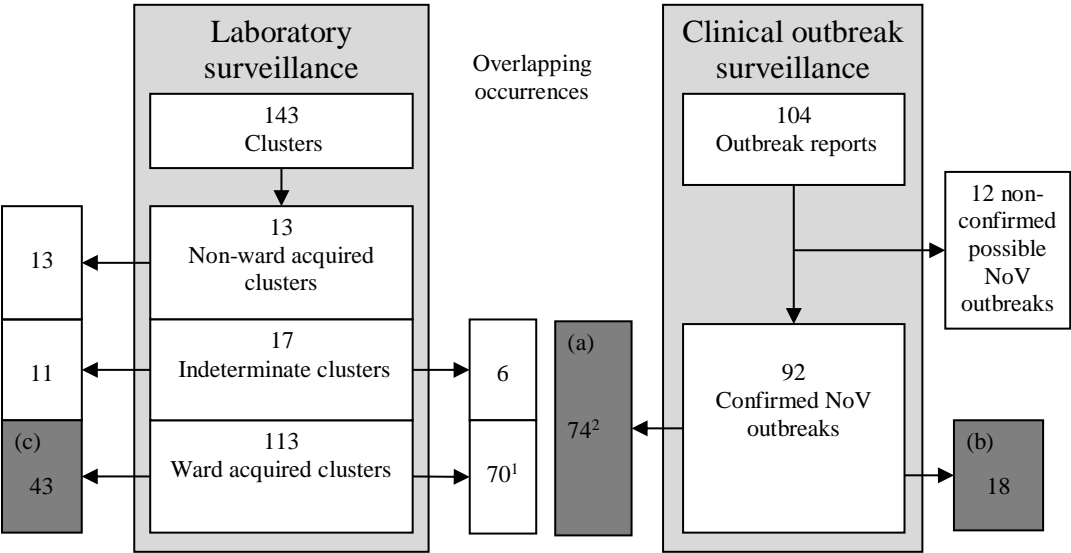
Laboratory surveillance

143
Clusters

13
Non-ward acquired clusters

17
Indeterminate clusters

113
Ward acquired clusters

13

11

(c)
43

Overlapping occurrences

6

$70^1$

(a)
$74^2$

Clinical outbreak surveillance

104
Outbreak reports

12 non-confirmed possible NoV outbreaks

92
Confirmed NoV outbreaks

(b)
18